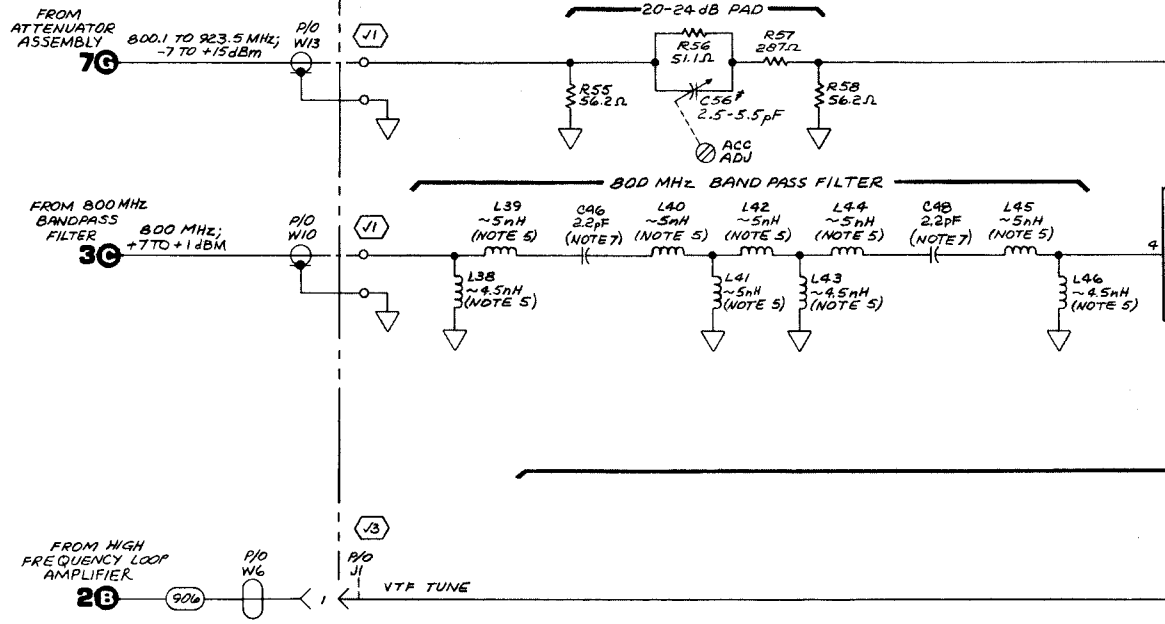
FROM ATTENUATOR ASSEMBLY
7G
800.1 TO 923.5 MHz; -7 TO +15dBm
P/O W13
J1
20-24 dB PAD
R56 51.1Ω
R57 287Ω
R55 56.2Ω
C56 2.5-5.5pF
R58 56.2Ω
ACC ADJ

800 MHz BAND PASS FILTER
FROM 800 MHz BANDPASS FILTER
3C
800 MHz; +7 TO +1 dBM
P/O W10
J1
L39 ~5nH (NOTE 5)
C46 2.2pF (NOTE 7)
L40 ~5nH (NOTE 5)
L42 ~5nH (NOTE 5)
L44 ~5nH (NOTE 5)
C48 2.2pF (NOTE 7)
L45 ~5nH (NOTE 5)
4
L38 ~4.5nH (NOTE 5)
L41 ~5nH (NOTE 5)
L43 ~4.5nH (NOTE 5)
L46 ~4.5nH (NOTE 5)

J3
FROM HIGH FREQUENCY LOOP AMPLIFIER
2B
906
P/O W6
1
P/O J1
VTF TUNE